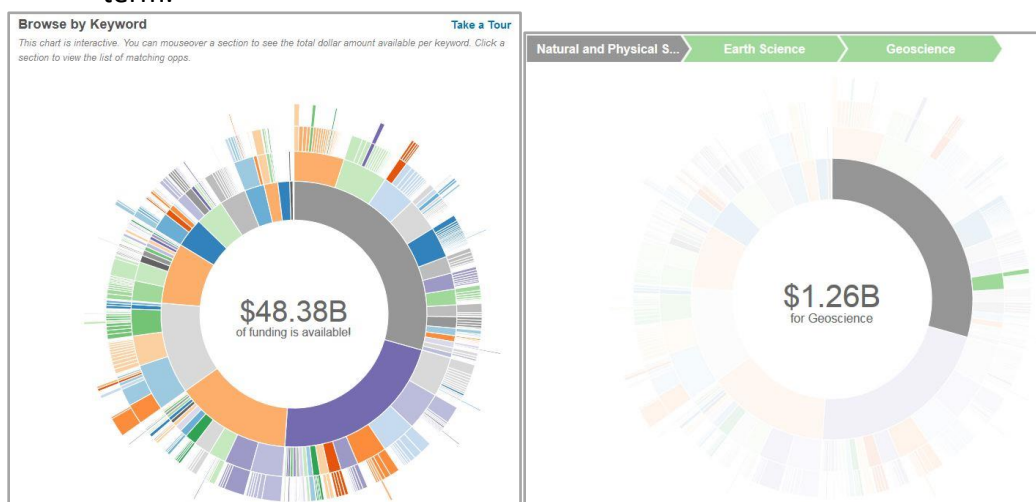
term.

Browse by Keyword

Take a Tour

This chart is interactive. You can mouseover a section to see the total dollar amount available per keyword. Click a section to view the list of matching opps.

$48.38B
of funding is available!

Natural and Physical S...

Earth Science

Geoscience

$1.26B
for Geoscience